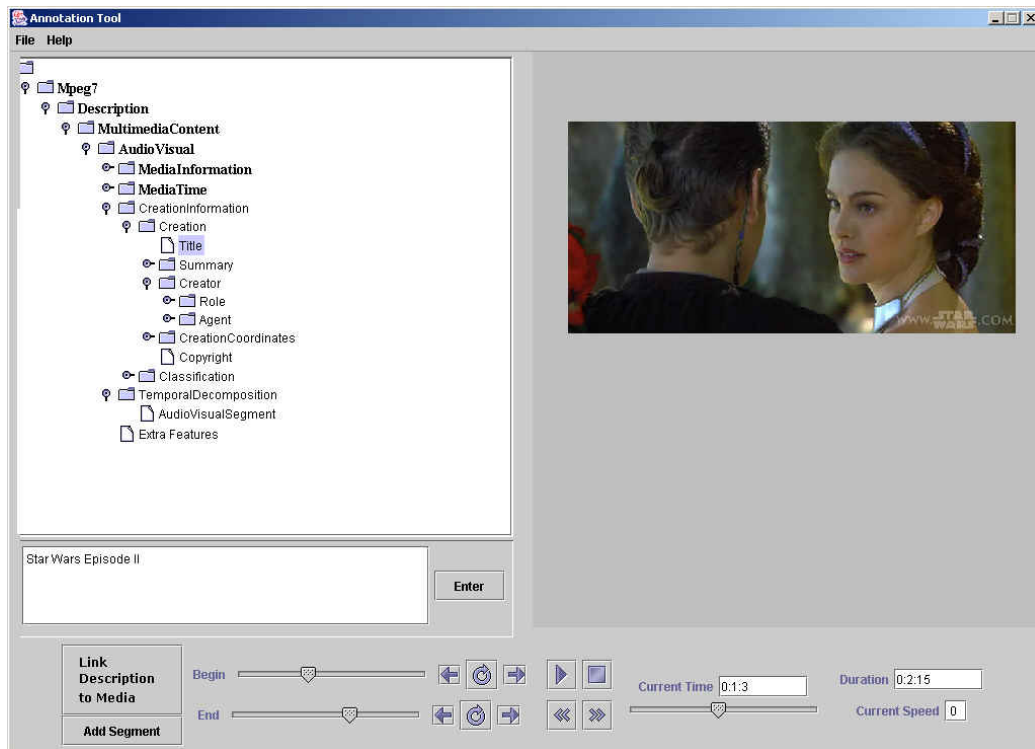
Annotation Tool

File Help

Mpeg7
Description
MultimediaContent
AudioVisual
MediaInformation
MediaTime
CreationInformation
Creation
Title
Summary
Creator
Role
Agent
CreationCoordinates
Copyright
Classification
TemporalDecomposition
AudioVisualSegment
Extra Features

WWW.STAR WARS.COM

Star Wars Episode II

Enter

Link Description to Media

Add Segment

Begin

End

Current Time 0:1:3

Duration 0:2:15

Current Speed 0